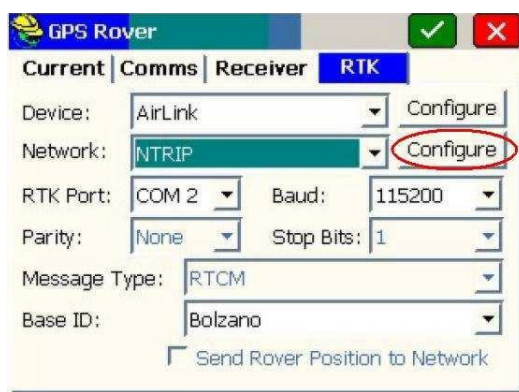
GPS Rover

Current | Comms | Receiver | RTK

Device: AirLink Configure

Network: NTRIP Configure

RTK Port: COM 2 Baud: 115200

Parity: None Stop Bits: 1

Message Type: RTCM

Base ID: Bolzano

Send Rover Position to Network